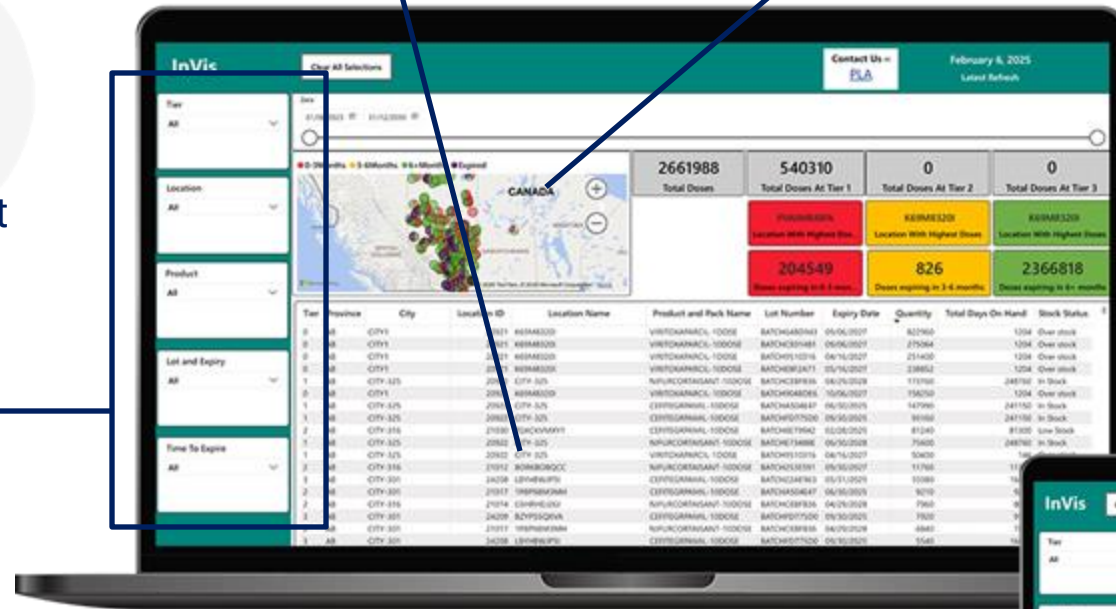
t

InVis

Clear All Selections

Contact Us – PLA

February 6, 2025
Latest Refresh

Tier
All

Location
All

Product
All

Lot and Expiry
All

Time To Expire
All

Date

0-3Months 3-6Months 6+Months Expired

CANADA

2661988
Total Doses

540310
Total Doses At Tier 1

0
Total Doses At Tier 2

0
Total Doses At Tier 3

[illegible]
Location With Highest Dos...

K69ME320I
Location With Highest Doses

K69ME320I
Location With Highest Doses

204549
Doses expiring in 0-3 mon...

826
Doses expiring in 3-6 months

2366818
Doses expiring in 6+ months

| Tier | Province | City | Location ID | Location Name | Product and Pack Name | Lot Number | Expiry Date | Quantity | Total Days On Hand | Stock Status |
|---|---|---|---|---|---|---|---|---|---|---|
| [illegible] | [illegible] | CITY1 | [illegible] | K69ME320I | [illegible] | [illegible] | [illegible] | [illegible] | 1204 | Over stock |
| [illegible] | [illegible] | CITY-325 | 20922 | CITY-325 | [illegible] | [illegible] | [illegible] | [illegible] | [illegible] | In Stock |
| 1 | AB | CITY-301 | 24208 | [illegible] | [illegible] | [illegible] | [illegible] | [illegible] | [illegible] | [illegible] |

InVis
Tier
All